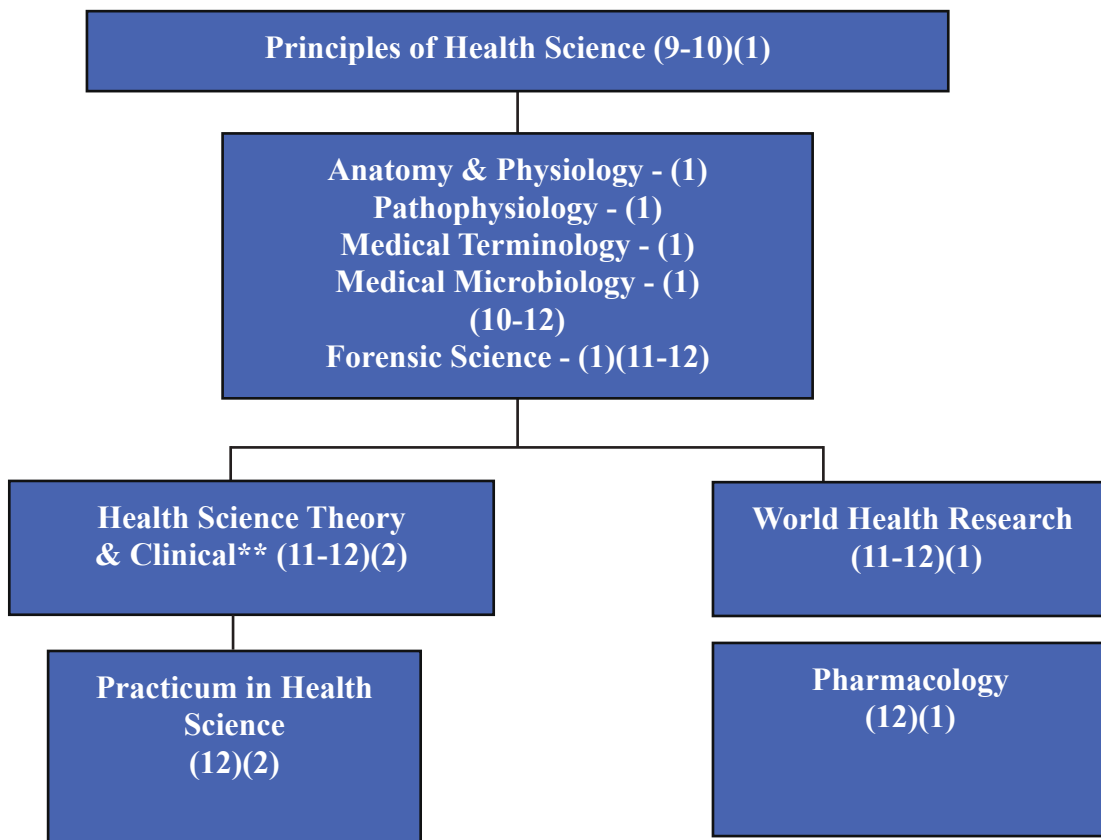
Principles of Health Science (9-10)(1)

Anatomy & Physiology - (1)
Pathophysiology - (1)
Medical Terminology - (1)
Medical Microbiology - (1)
(10-12)
Forensic Science - (1)(11-12)

Health Science Theory & Clinical** (11-12)(2)

World Health Research (11-12)(1)

Practicum in Health Science (12)(2)

Pharmacology (12)(1)